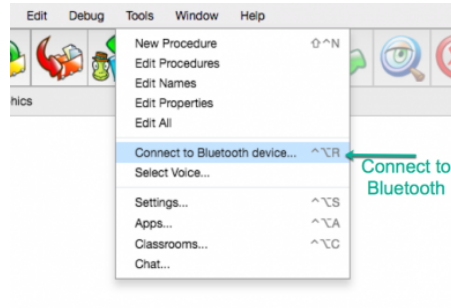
Edit Debug Tools Window Help

hics

New Procedure ⇧^N
Edit Procedures
Edit Names
Edit Properties
Edit All

Connect to Bluetooth device... ^⌥R
Select Voice...

Settings... ^⌥S
Apps... ^⌥A
Classrooms... ^⌥C
Chat...

Connect to Bluetooth